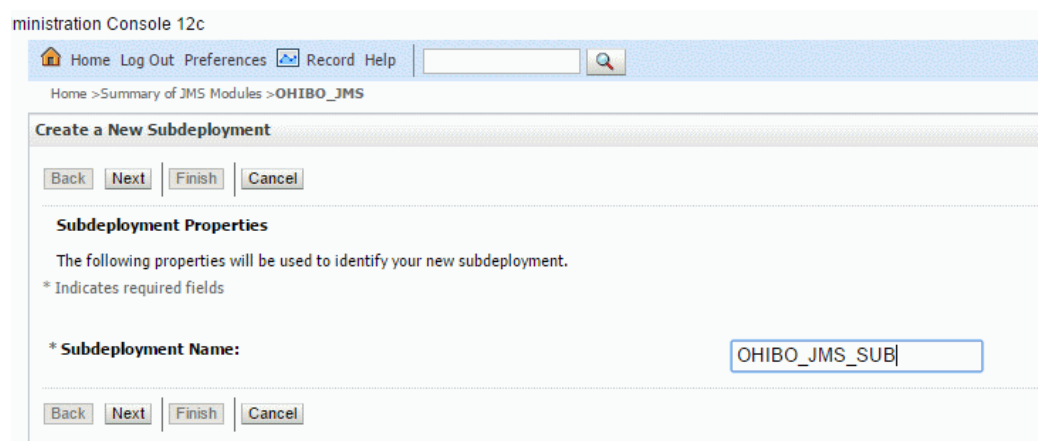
ministration Console 12c

Home Log Out Preferences Record Help

Home >Summary of JMS Modules >OHIBO_JMS

Create a New Subdeployment

Back Next Finish Cancel

Subdeployment Properties

The following properties will be used to identify your new subdeployment.

* Indicates required fields

* Subdeployment Name: OHIBO_JMS_SUB

Back Next Finish Cancel